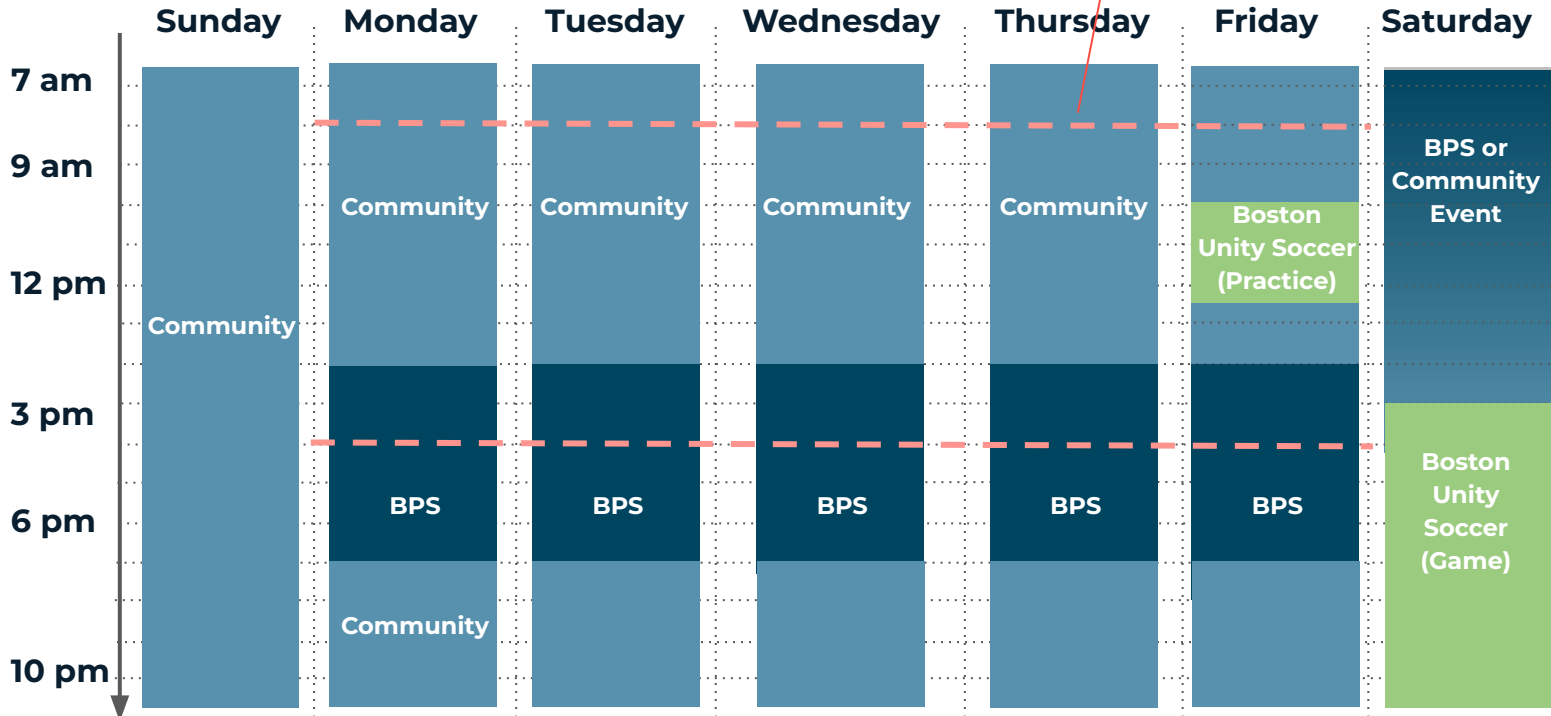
| | Sunday | Monday | Tuesday | Wednesday | Thursday | Friday | Saturday |
|---|---|---|---|---|---|---|---|
| 7 am | | | | | | | |
| 9 am | | Community | Community | Community | Community | Boston Unity Soccer (Practice) | BPS or Community Event |
| 12 pm | Community | | | | | | |
| 3 pm | | | | | | | |
| 6 pm | | BPS | BPS | BPS | BPS | BPS | Boston Unity Soccer (Game) |
| | | Community | | | | | |
| 10 pm | | | | | | | |